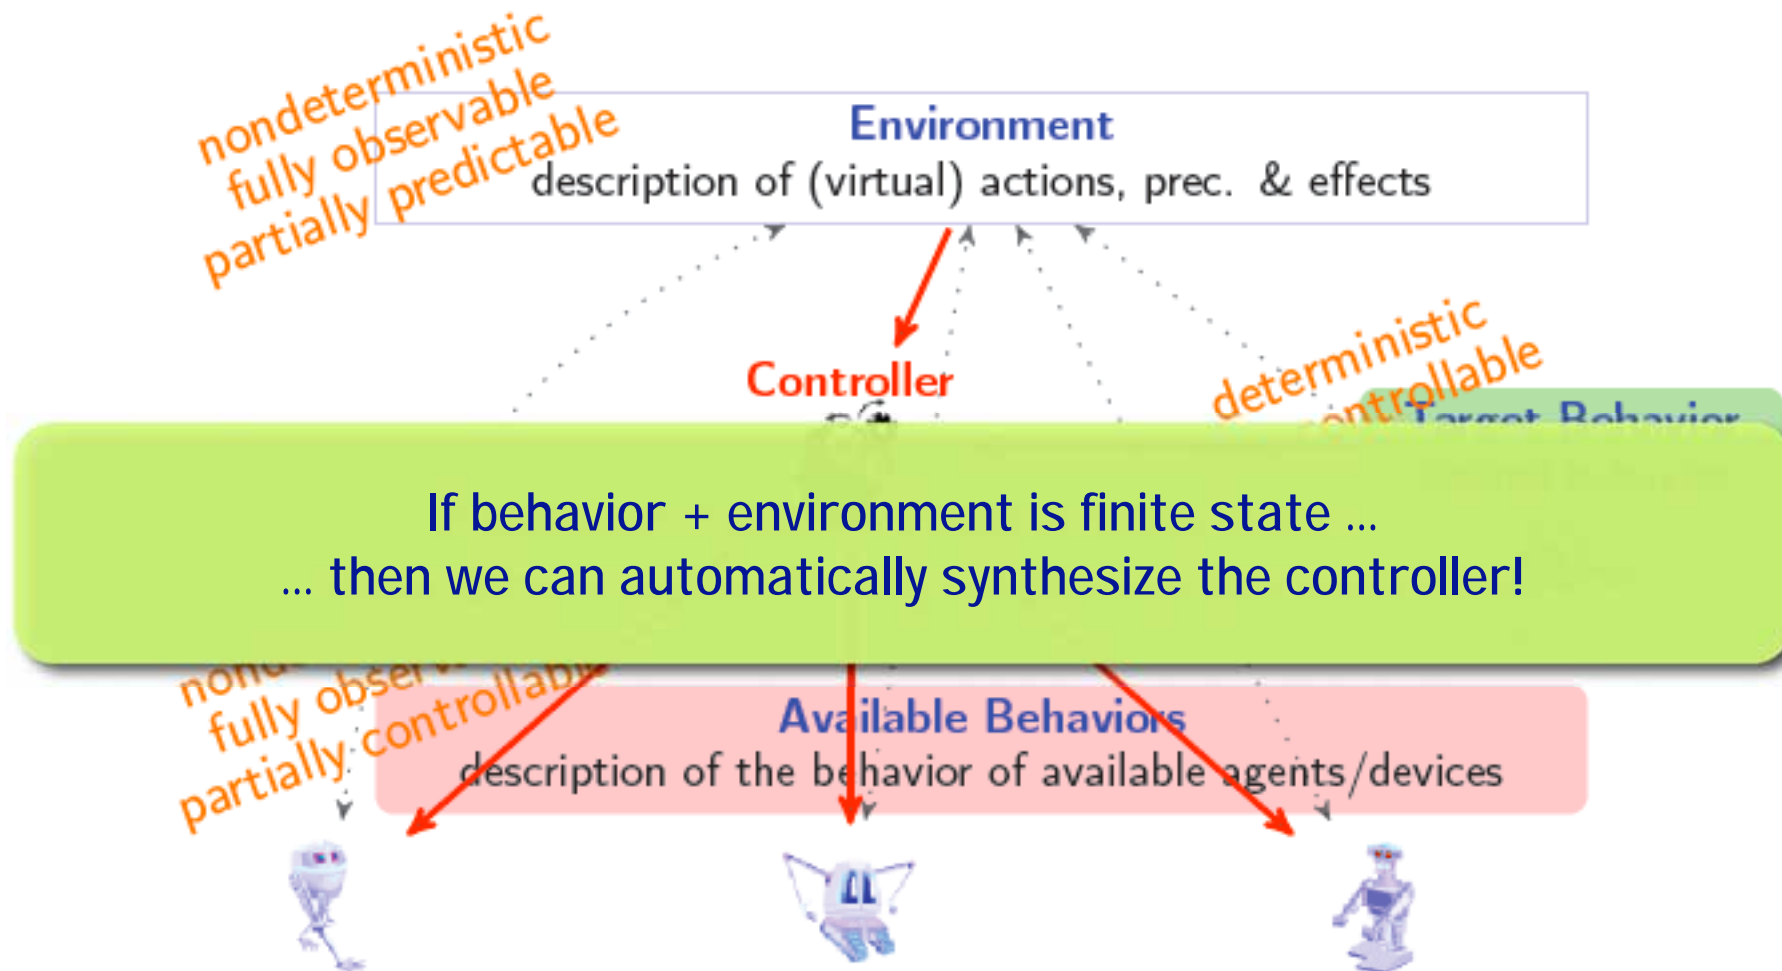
nondeterministic
fully observable
partially predictable

Environment
description of (virtual) actions, prec. & effects

Controller

deterministic
controllable

Target Behavior

If behavior + environment is finite state ...
... then we can automatically synthesize the controller!

nond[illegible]
fully obser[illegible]
partially controllable

Available Behaviors
description of the behavior of available agents/devices